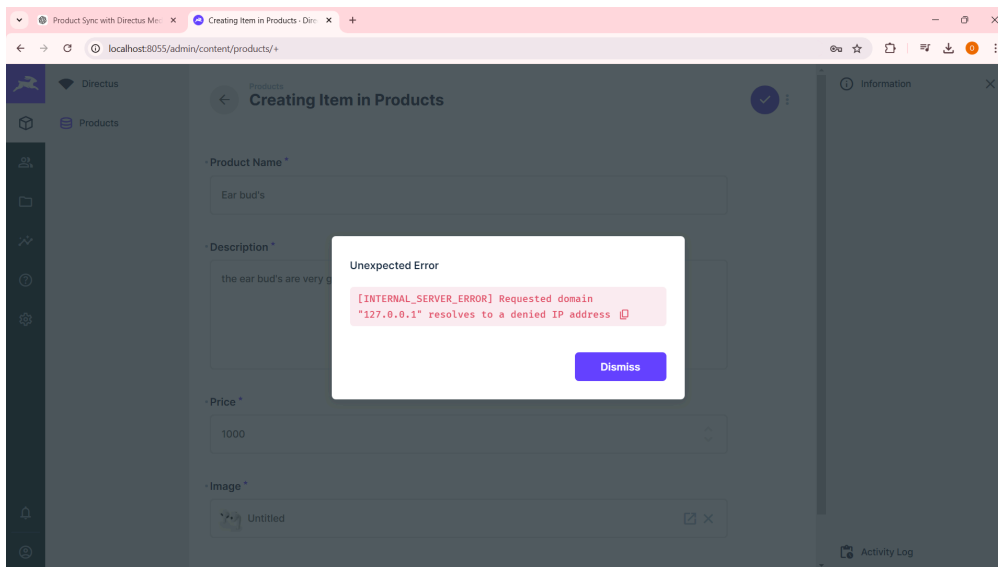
Product Sync with Directus Med ×
Creating Item in Products - Direc ×
+

localhost:8055/admin/content/products/+

Directus
Products

Products
Creating Item in Products

Information

Product Name *
Ear bud's

Description *
the ear bud's are very g

Unexpected Error

[INTERNAL_SERVER_ERROR] Requested domain "127.0.0.1" resolves to a denied IP address

Dismiss

Price *
1000

Image *
Untitled

Activity Log